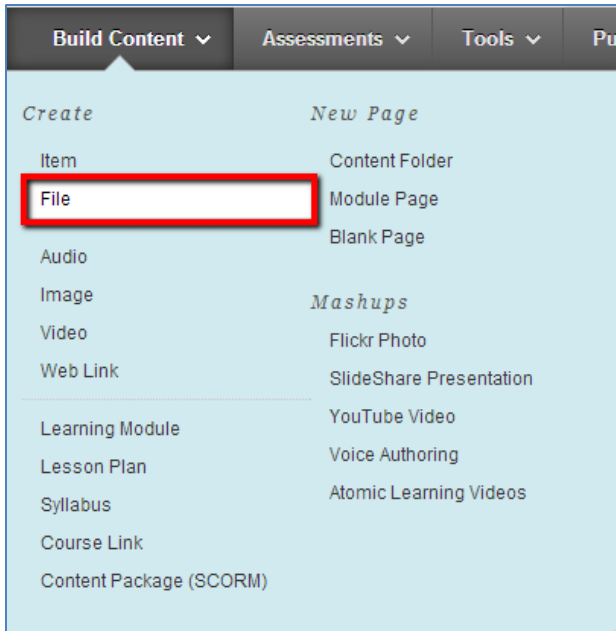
Build Content ⌄ Assessments ⌄ Tools ⌄ Pu

Create

Item

File

Audio

Image

Video

Web Link

Learning Module

Lesson Plan

Syllabus

Course Link

Content Package (SCORM)

New Page

Content Folder

Module Page

Blank Page

Mashups

Flickr Photo

SlideShare Presentation

YouTube Video

Voice Authoring

Atomic Learning Videos